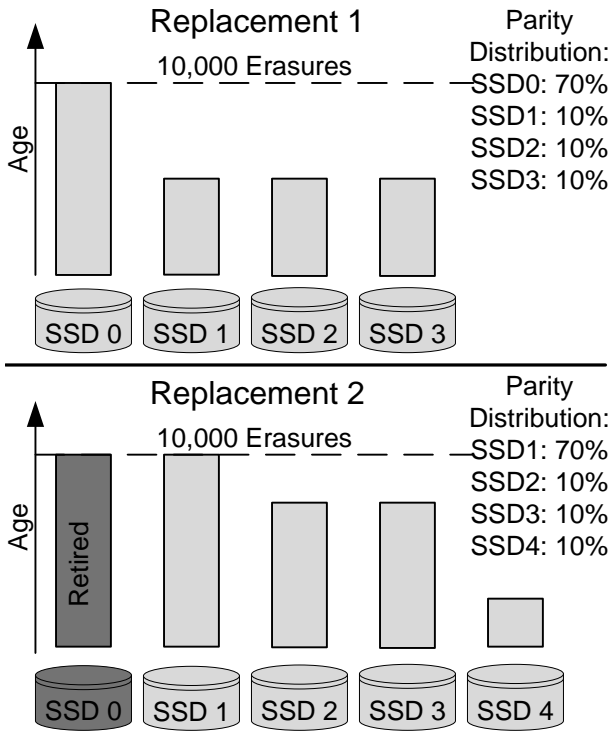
Replacement 1

Parity Distribution:
SSD0: 70%
SSD1: 10%
SSD2: 10%
SSD3: 10%

10,000 Erasures

Age

SSD 0
SSD 1
SSD 2
SSD 3

Replacement 2

Parity Distribution:
SSD1: 70%
SSD2: 10%
SSD3: 10%
SSD4: 10%

10,000 Erasures

Age

Retired

SSD 0
SSD 1
SSD 2
SSD 3
SSD 4